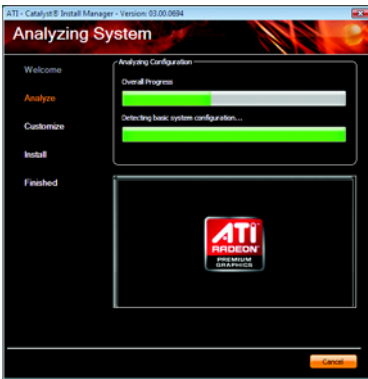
ATI - Catalyst® Install Manager - Version: 03.00.0694

Analyzing System

Welcome

Analyze

Customize

Install

Finished

Analyzing Configuration

Overall Progress

Detecting basic system configuration...

ATI
RADEON
PREMIUM
GRAPHICS

Cancel